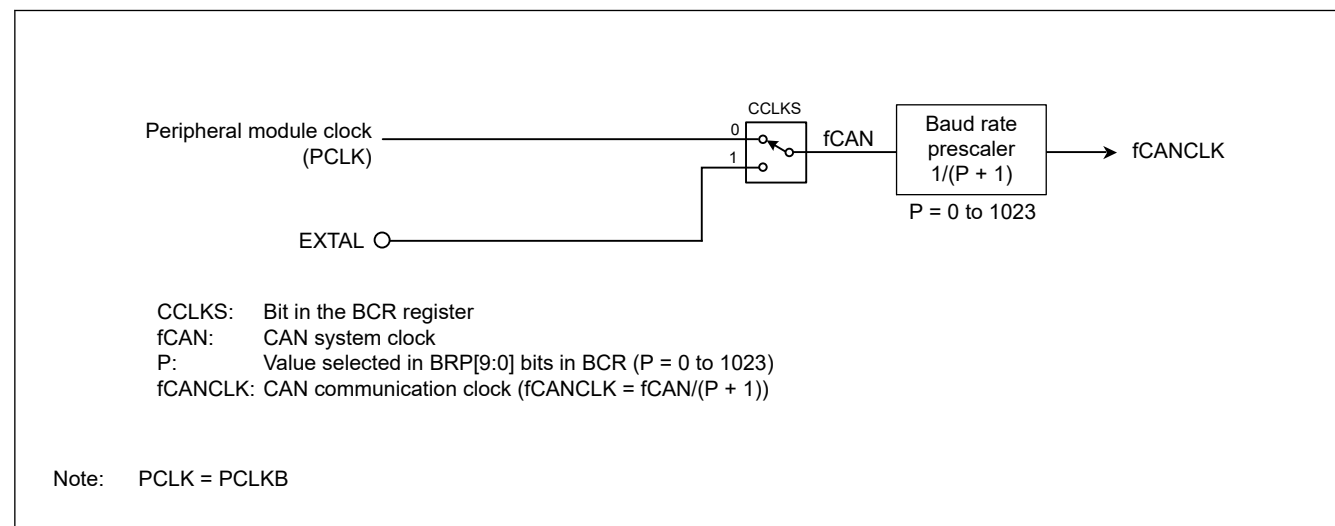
CCLKS

Peripheral module clock (PCLK)

0

1

fCAN

Baud rate prescaler 1/(P + 1)

fCANCLK

P = 0 to 1023

EXTAL

CCLKS: Bit in the BCR register
fCAN: CAN system clock
P: Value selected in BRP[9:0] bits in BCR (P = 0 to 1023)
fCANCLK: CAN communication clock (fCANCLK = fCAN/(P + 1))

Note: PCLK = PCLKB